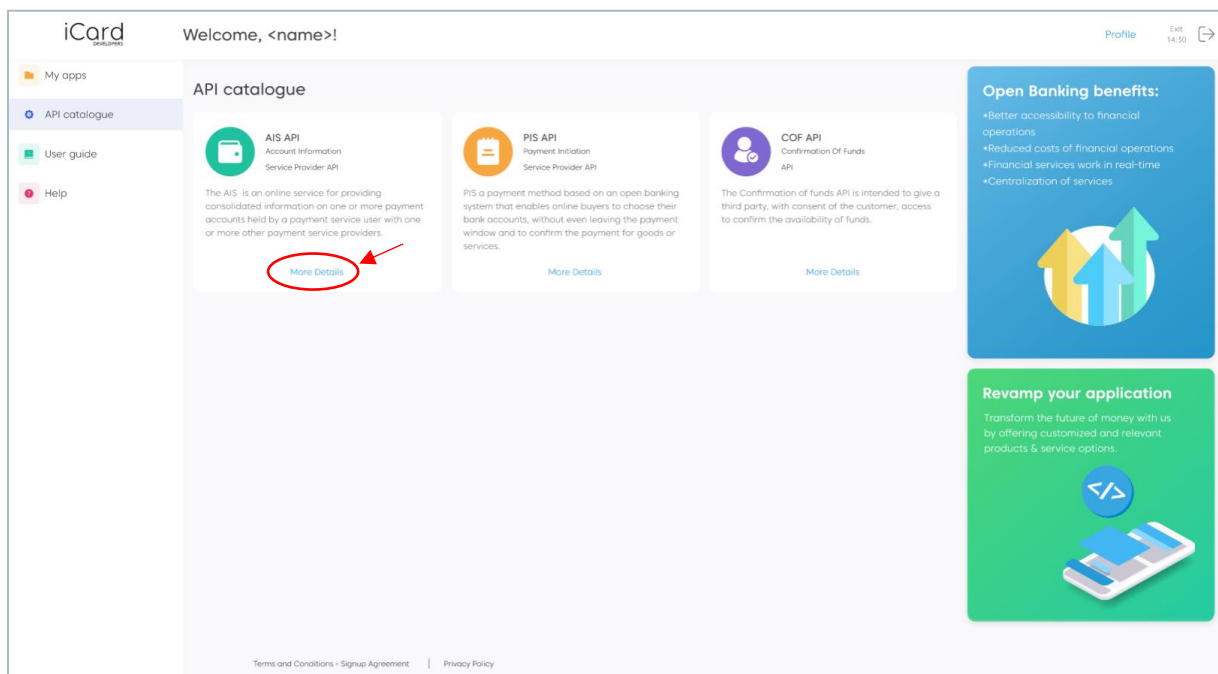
iCard
DEVELOPERS

Welcome, <name>!

Profile

Exit
14:30

My apps

API catalogue

User guide

Help

API catalogue

AIS API
Account Information
Service Provider API

The AIS is an online service for providing consolidated information on one or more payment accounts held by a payment service user with one or more other payment service providers.

More Details

PIS API
Payment Initiation
Service Provider API

PIS a payment method based on an open banking system that enables online buyers to choose their bank accounts, without even leaving the payment window and to confirm the payment for goods or services.

More Details

COF API
Confirmation Of Funds
API

The Confirmation of funds API is intended to give a third party, with consent of the customer, access to confirm the availability of funds.

More Details

Open Banking benefits:

•Better accessibility to financial operations
•Reduced costs of financial operations
•Financial services work in real-time
•Centralization of services

Revamp your application

Transform the future of money with us by offering customized and relevant products & service options.

</>

Terms and Conditions - Signup Agreement | Privacy Policy